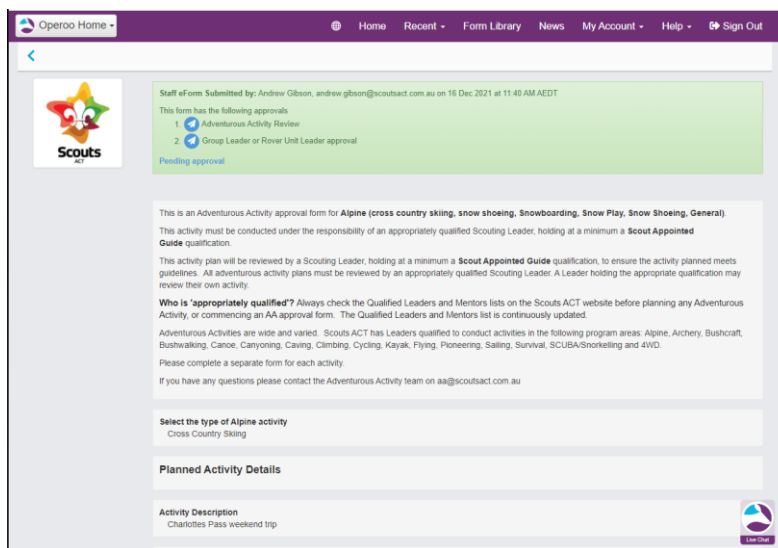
Operoo Home ▾

Home Recent ▾ Form Library News My Account ▾ Help ▾ Sign Out

<

Scouts ACT

Staff eForm Submitted by: Andrew Gibson, andrew.gibson@scoutsact.com.au on 16 Dec 2021 at 11:40 AM AEDT

This form has the following approvals

1. Adventurous Activity Review
2. Group Leader or Rover Unit Leader approval

Pending approval

This is an Adventurous Activity approval form for **Alpine (cross country skiing, snow shoeing, Snowboarding, Snow Play, Snow Shoeing, General)**.

This activity must be conducted under the responsibility of an appropriately qualified Scouting Leader, holding at a minimum a **Scout Appointed Guide** qualification.

This activity plan will be reviewed by a Scouting Leader, holding at a minimum a **Scout Appointed Guide** qualification, to ensure the activity planned meets guidelines. All adventurous activity plans must be reviewed by an appropriately qualified Scouting Leader. A Leader holding the appropriate qualification may review their own activity.

**Who is 'appropriately qualified'?** Always check the Qualified Leaders and Mentors lists on the Scouts ACT website before planning any Adventurous Activity, or commencing an AA approval form. The Qualified Leaders and Mentors list is continuously updated.

Adventurous Activities are wide and varied. Scouts ACT has Leaders qualified to conduct activities in the following program areas: Alpine, Archery, Bushcraft, Bushwalking, Canoe, Canyoning, Caving, Climbing, Cycling, Kayak, Flying, Pioneering, Sailing, Survival, SCUBA/Snorkelling and 4WD.

Please complete a separate form for each activity.

If you have any questions please contact the Adventurous Activity team on aa@scoutsact.com.au

Select the type of Alpine activity
Cross Country Skiing

Planned Activity Details

Activity Description
Charlottes Pass weekend trip

Live Chat